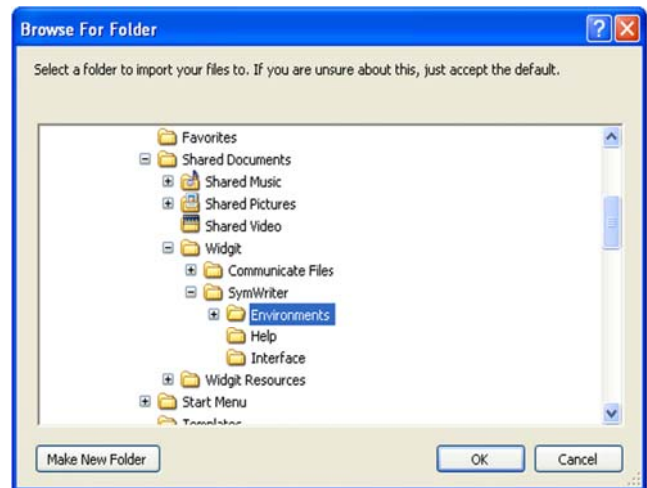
Browse For Folder

Select a folder to import your files to. If you are unsure about this, just accept the default.

Favorites
Shared Documents
Shared Music
Shared Pictures
Shared Video
Widgit
Communicate Files
SymWriter
Environments
Help
Interface
Widgit Resources
Start Menu
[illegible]

Make New Folder
OK
Cancel